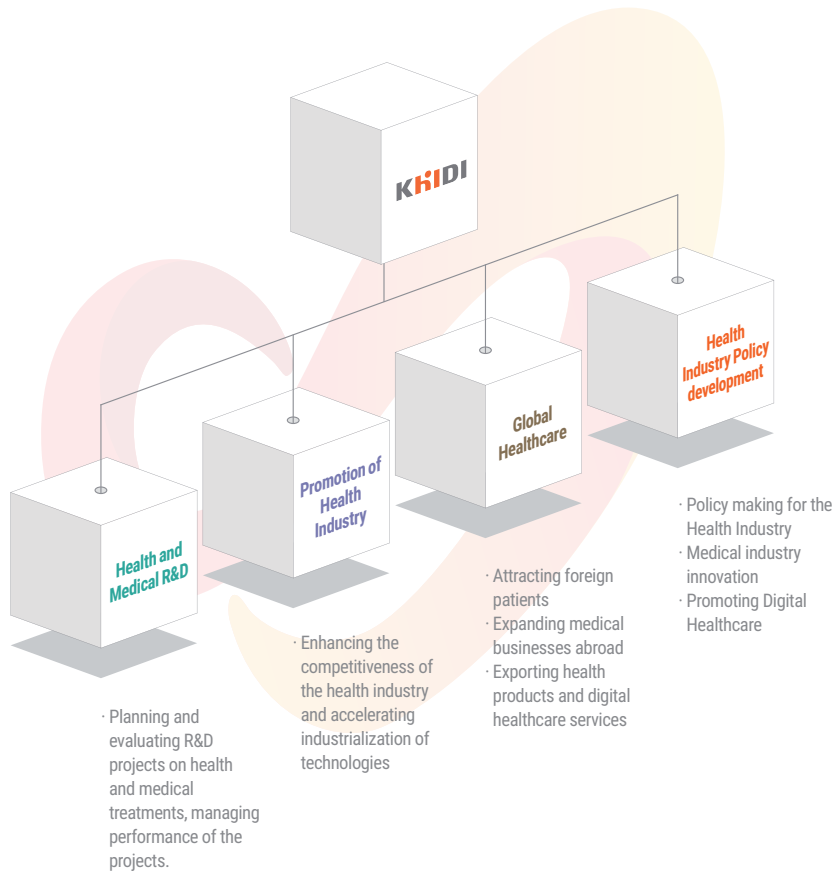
KHIDI

Health and Medical R&D

Promotion of Health Industry

Global Healthcare

Health Industry Policy development

· Policy making for the Health Industry
· Medical industry innovation
· Promoting Digital Healthcare

· Attracting foreign patients
· Expanding medical businesses abroad
· Exporting health products and digital healthcare services

· Enhancing the competitiveness of the health industry and accelerating industrialization of technologies

· Planning and evaluating R&D projects on health and medical treatments, managing performance of the projects.